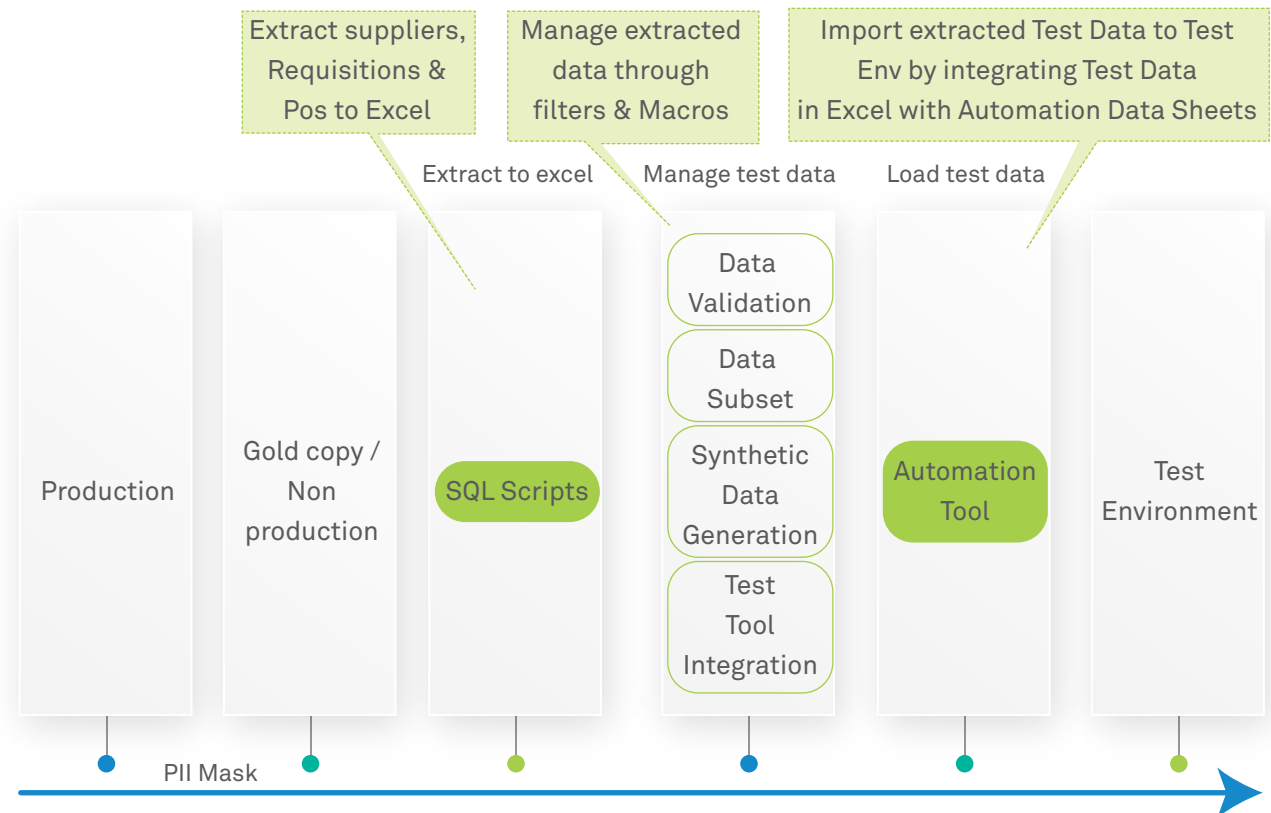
Extract suppliers, Requisitions & Pos to Excel

Manage extracted data through filters & Macros

Import extracted Test Data to Test Env by integrating Test Data in Excel with Automation Data Sheets

Extract to excel

Manage test data

Load test data

Production

Gold copy / Non production

SQL Scripts

Data Validation

Data Subset

Synthetic Data Generation

Test Tool Integration

Automation Tool

Test Environment

PII Mask